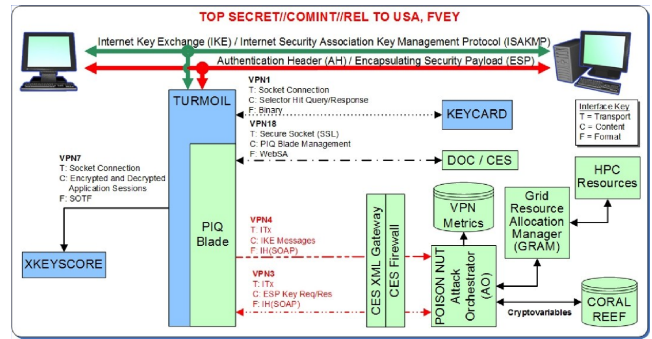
TOP SECRET//COMINT//REL TO USA, FVEY

Internet Key Exchange (IKE) / Internet Security Association Key Management Protocol (ISAKMP)

Authentication Header (AH) / Encapsulating Security Payload (ESP)

TURMOIL

VPN1
T: Socket Connection
C: Selector Hit Query/Response
F: Binary

KEYCARD

Interface Key
T = Transport
C = Content
F = Format

VPN18
T: Secure Socket (SSL)
C: PIQ Blade Management
F: WebSA

DOC / CES

VPN7
T: Socket Connection
C: Encrypted and Decrypted Application Sessions
F: SOTF

PIQ Blade

HPC Resources

VPN Metrics

Grid Resource Allocation Manager (GRAM)

VPN4
T: ITx
C: IKE Messages
F: IH(SOAP)

CES XML Gateway

CES Firewall

XKEYSCORE

VPN3
T: ITx
C: ESP Key Req/Res
F: IH(SOAP)

POISON NUT Attack Orchestrator (AO)

Cryptovariables

CORAL REEF